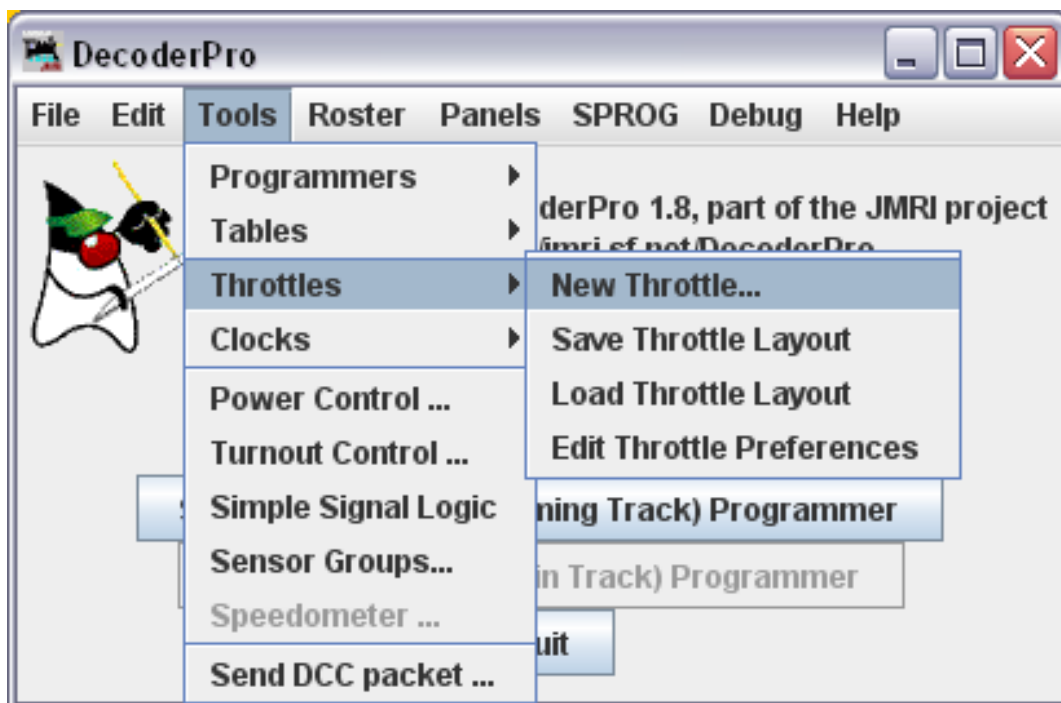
DecoderPro

File Edit Tools Roster Panels SPROG Debug Help

Programmers
Tables
Throttles
Clocks
Power Control ...
Turnout Control ...
Simple Signal Logic
Sensor Groups...
Speedometer ...
Send DCC packet ...

New Throttle...
Save Throttle Layout
Load Throttle Layout
Edit Throttle Preferences

derPro 1.8, part of the JMRI project
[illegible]

ning Track) Programmer
in Track) Programmer
uit